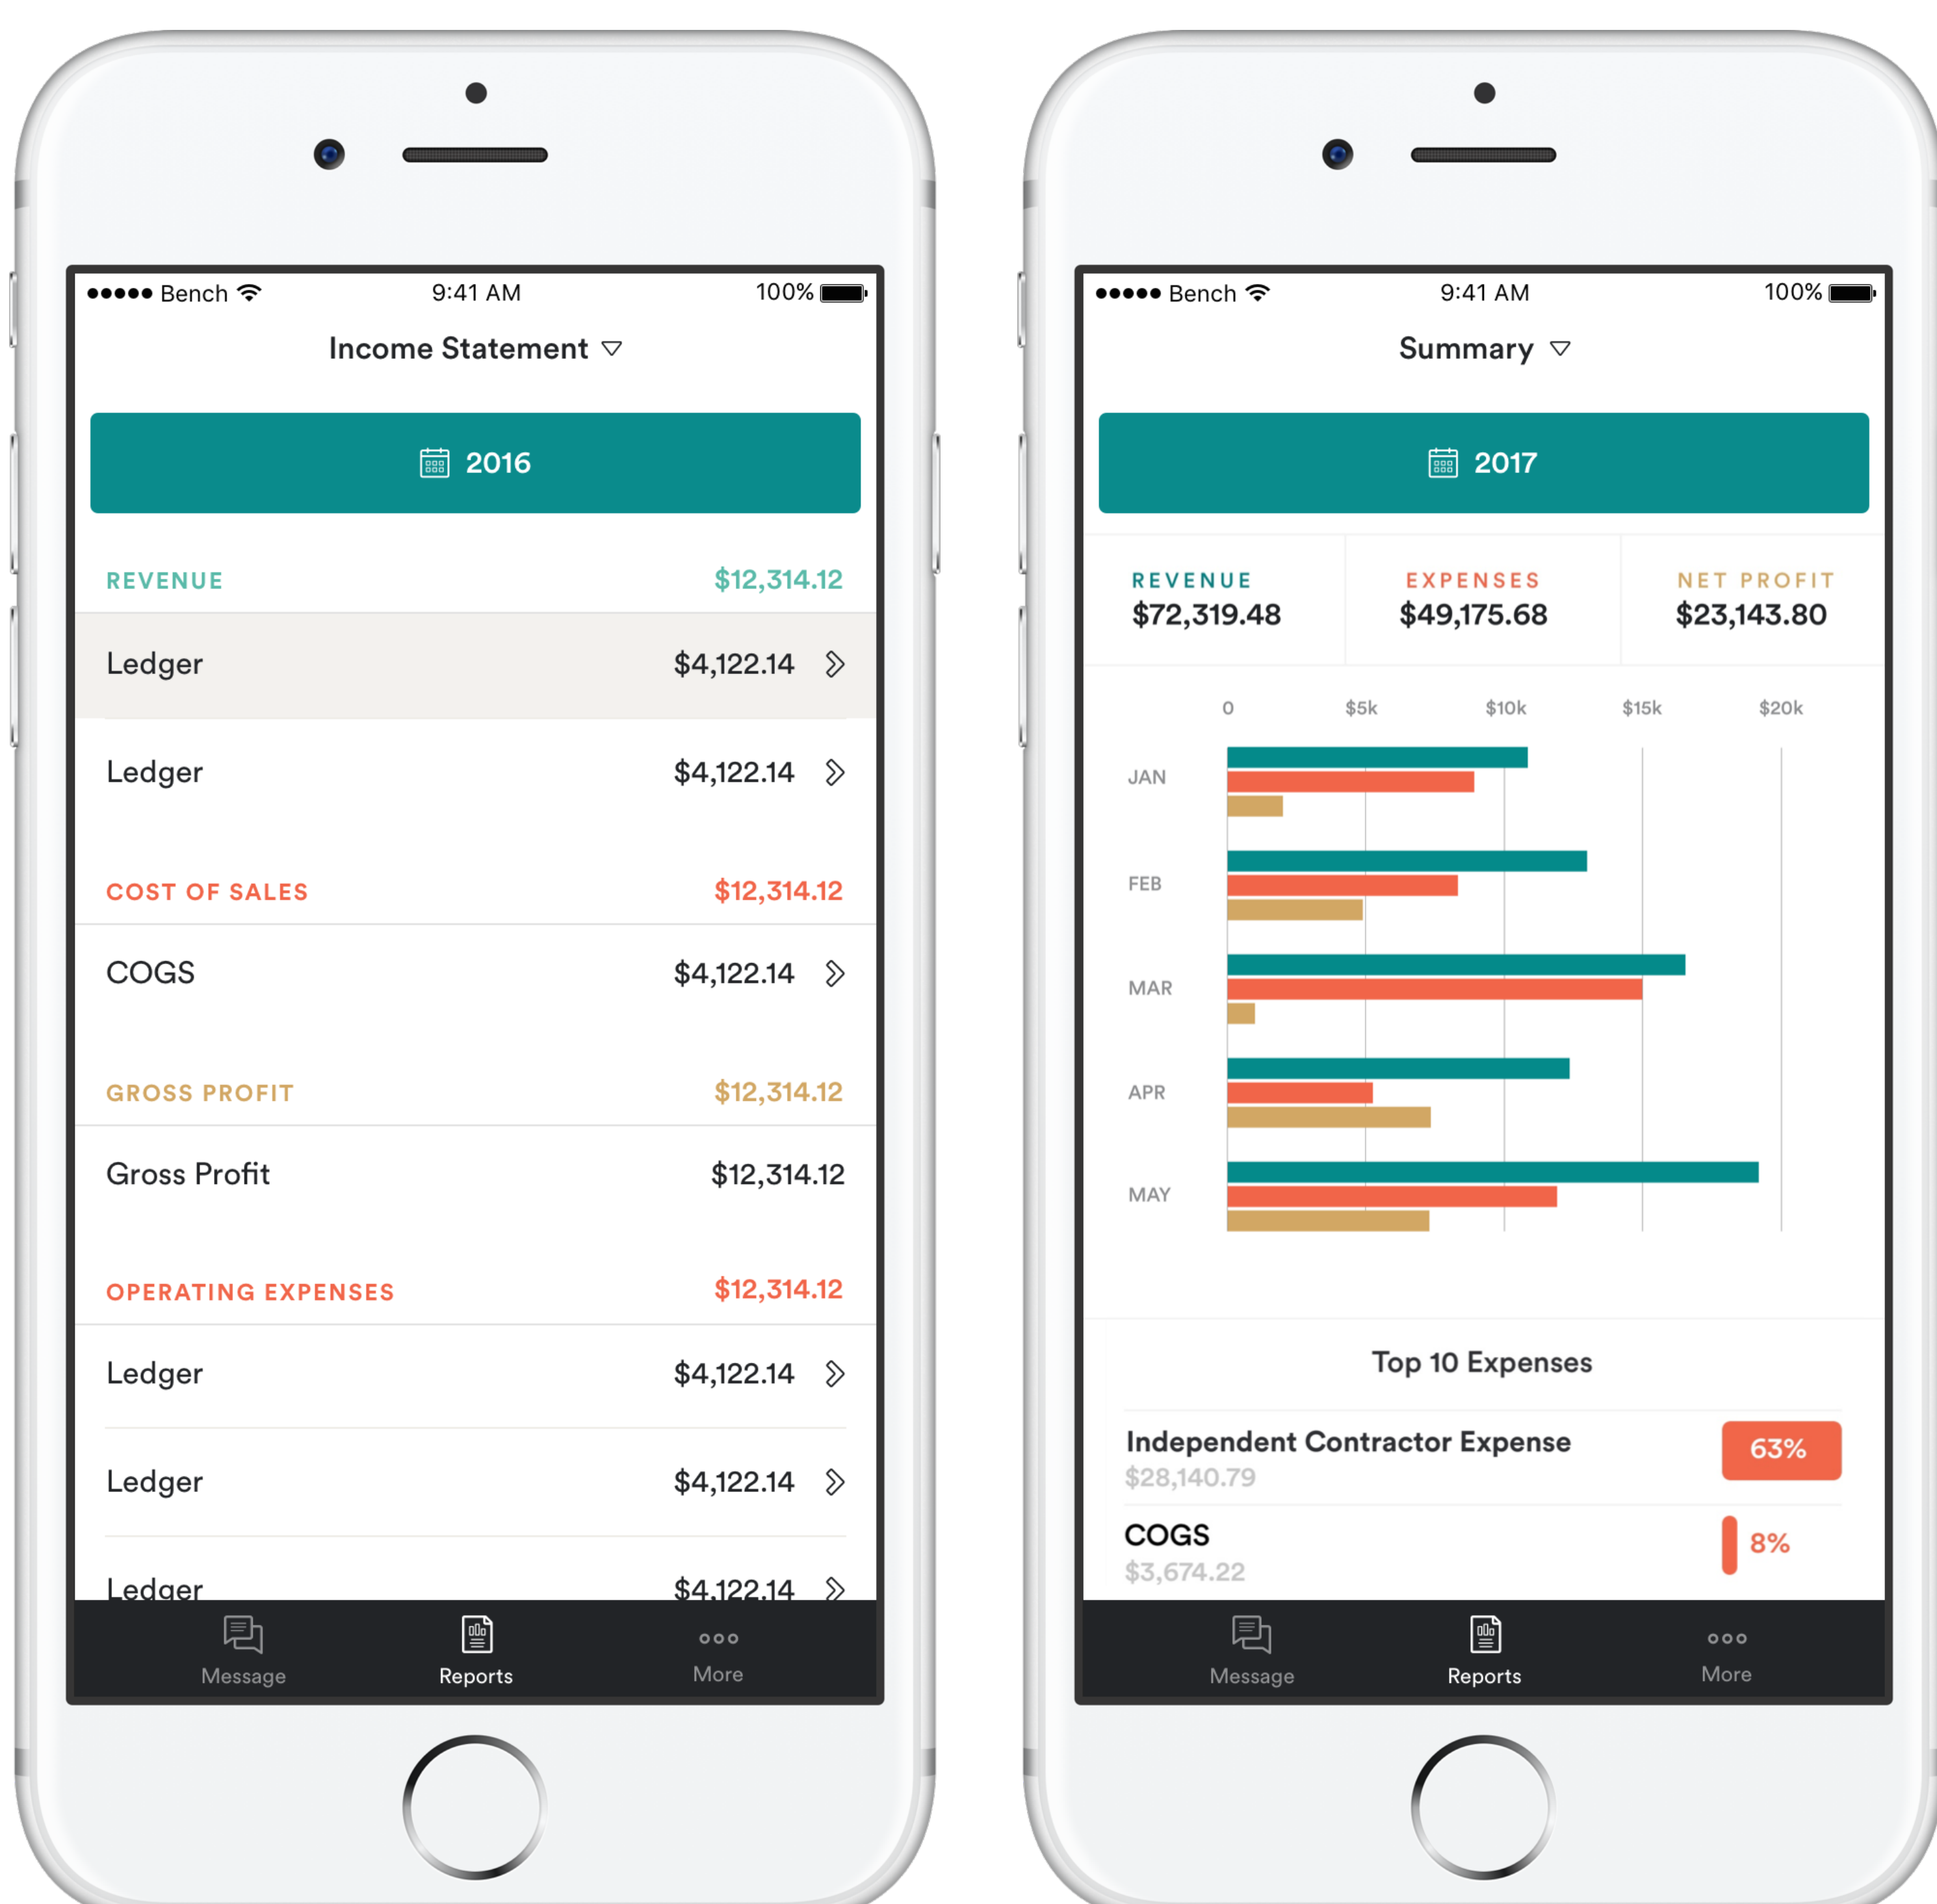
●●●●● Bench 9:41 AM 100%

Income Statement

2016

REVENUE $12,314.12

Ledger $4,122.14

Ledger $4,122.14

COST OF SALES $12,314.12

COGS $4,122.14

GROSS PROFIT $12,314.12

Gross Profit $12,314.12

OPERATING EXPENSES $12,314.12

Ledger $4,122.14

Ledger $4,122.14

Ledger $4,122.14

Message Reports More

●●●●● Bench 9:41 AM 100%

Summary

2017

REVENUE $72,319.48

EXPENSES $49,175.68

NET PROFIT $23,143.80

0 $5k $10k $15k $20k

JAN

FEB

MAR

APR

MAY

Top 10 Expenses

Independent Contractor Expense $28,140.79 63%

COGS $3,674.22 8%

Message Reports More